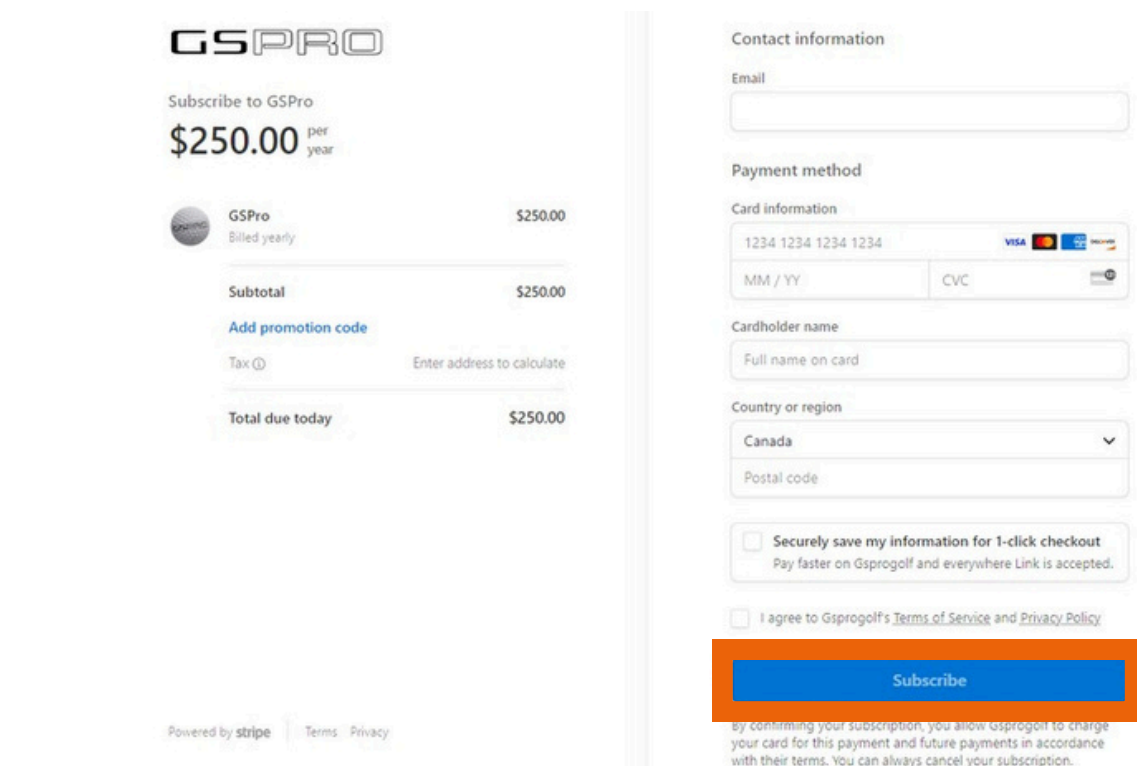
GSPRO

Subscribe to GSPro
$250.00 per year

GSPro
Billed yearly
$250.00

Subtotal $250.00

Add promotion code

Tax ⓘ Enter address to calculate

Total due today $250.00

Powered by stripe Terms Privacy

Contact information

Email

Payment method

Card information

1234 1234 1234 1234

VISA DISCOVER

MM / YY CVC

Cardholder name

Full name on card

Country or region

Canada

Postal code

Securely save my information for 1-click checkout
Pay faster on Gsprogolf and everywhere Link is accepted.

I agree to Gsprogolf's Terms of Service and Privacy Policy

Subscribe

By confirming your subscription, you allow Gsprogolf to charge your card for this payment and future payments in accordance with their terms. You can always cancel your subscription.